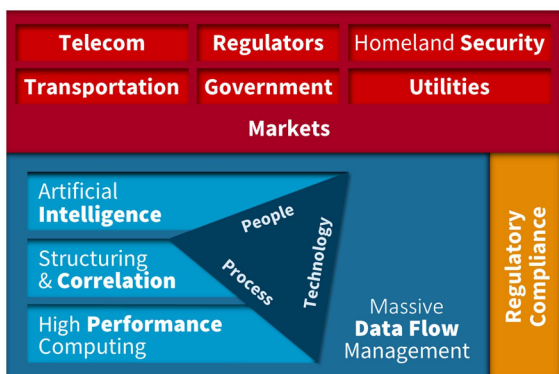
Telecom
Regulators
Homeland Security
Transportation
Government
Utilities
Markets

Artificial Intelligence
Structuring & Correlation
High Performance Computing

People
Technology
Process

Massive Data Flow Management

Regulatory Compliance